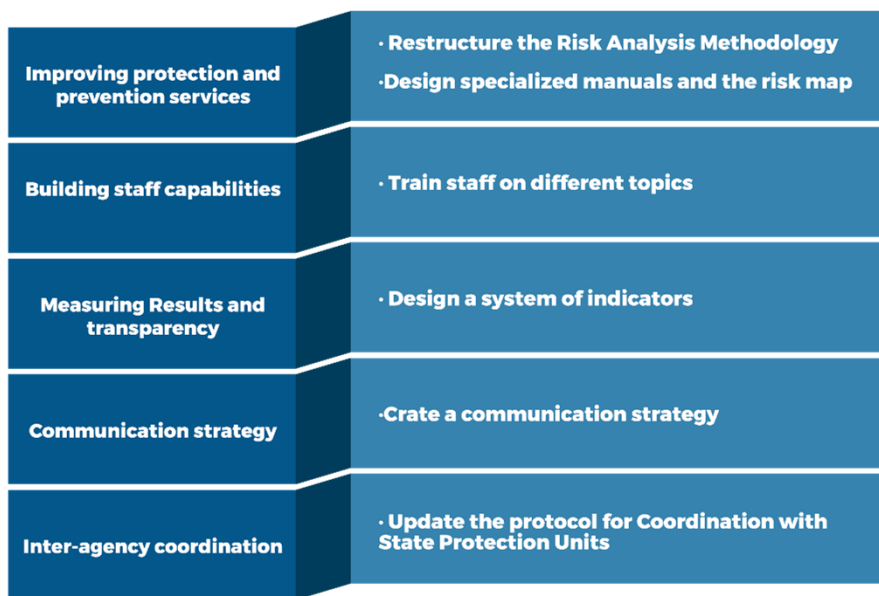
Improving protection and prevention services

· Restructure the Risk Analysis Methodology

·Design specialized manuals and the risk map

Building staff capabilities

· Train staff on different topics

Measuring Results and transparency

· Design a system of indicators

Communication strategy

·Crate a communication strategy

Inter-agency coordination

· Update the protocol for Coordination with State Protection Units